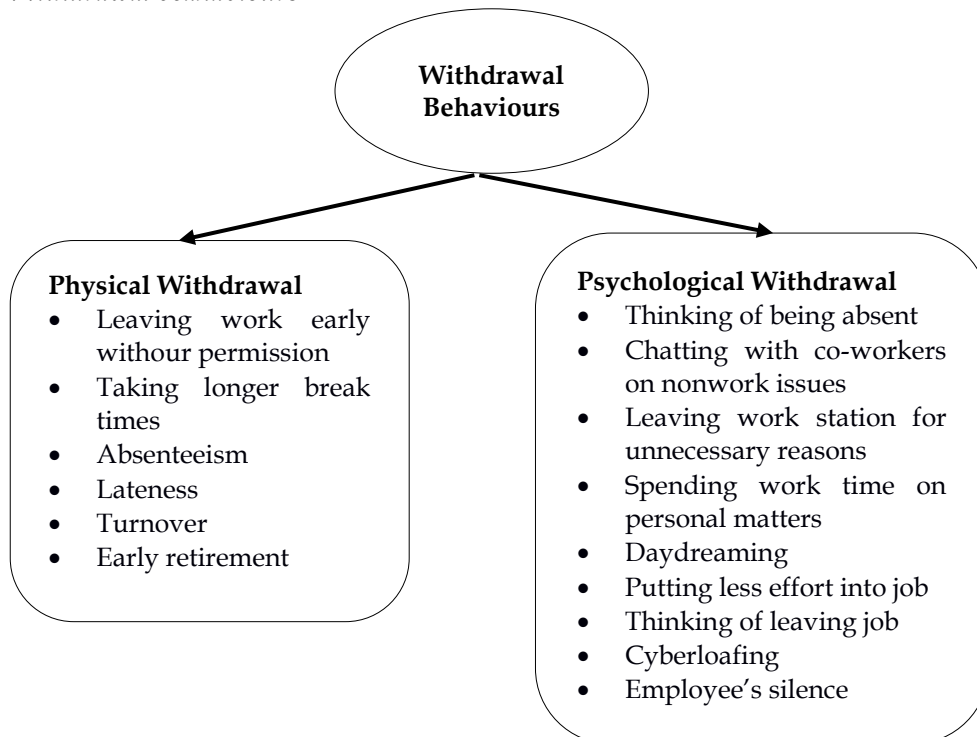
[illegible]

Withdrawal Behaviours

Physical Withdrawal
- Leaving work early withour permission
- Taking longer break times
- Absenteeism
- Lateness
- Turnover
- Early retirement

Psychological Withdrawal
- Thinking of being absent
- Chatting with co-workers on nonwork issues
- Leaving work station for unnecessary reasons
- Spending work time on personal matters
- Daydreaming
- Putting less effort into job
- Thinking of leaving job
- Cyberloafing
- Employee's silence